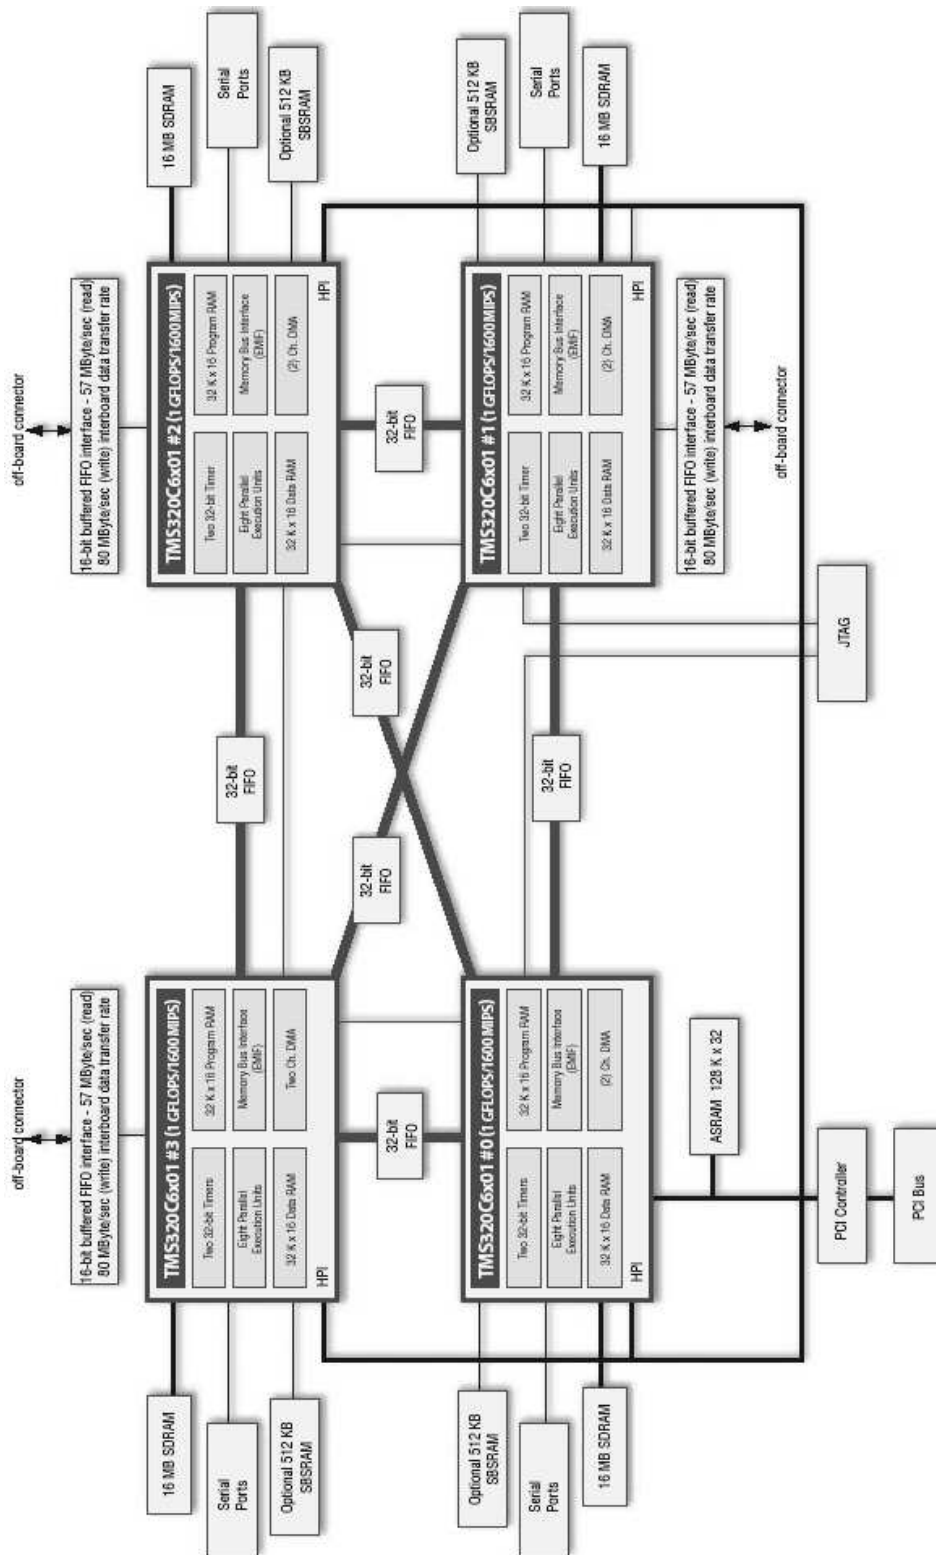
off-board connector

16-bit buffered FIFO interface - 57 MByte/sec (read)
80 MByte/sec (write) interboard data transfer rate

16 MB SDRAM

Serial Ports

Optional 512 KB SBSRAM

TMS320C6x01 #2 (1 GFLOPS/1600 MIPS)

Two 32-bit Timer

32 K x 16 Program RAM

Eight Parallel Execution Units

Memory Bus Interface (EMIF)

32 K x 16 Data RAM

(2) Ch. DMA

HPI

Optional 512 KB SBSRAM

Serial Ports

16 MB SDRAM

TMS320C6x01 #1 (1 GFLOPS/1600 MIPS)

Two 32-bit Timer

32 K x 16 Program RAM

Eight Parallel Execution Units

Memory Bus Interface (EMIF)

32 K x 16 Data RAM

(2) Ch. DMA

HPI

16-bit buffered FIFO interface - 57 MByte/sec (read)
80 MByte/sec (write) interboard data transfer rate

off-board connector

32-bit FIFO

32-bit FIFO

32-bit FIFO

32-bit FIFO

32-bit FIFO

32-bit FIFO

JTAG

off-board connector

16-bit buffered FIFO interface - 57 MByte/sec (read)
80 MByte/sec (write) interboard data transfer rate

TMS320C6x01 #3 (1 GFLOPS/1600 MIPS)

Two 32-bit Timers

32 K x 16 Program RAM

Eight Parallel Execution Units

Memory Bus Interface (EMIF)

32 K x 16 Data RAM

Two Ch. DMA

HPI

TMS320C6x01 #0 (1 GFLOPS/1600 MIPS)

Two 32-bit Timers

32 K x 16 Program RAM

Eight Parallel Execution Units

Memory Bus Interface (EMIF)

32 K x 16 Data RAM

(2) Ch. DMA

HPI

ASRAM 128 K x 32

PCI Controller

PCI Bus

16 MB SDRAM

Serial Ports

Optional 512 KB SBSRAM

Optional 512 KB SBSRAM

Serial Ports

16 MB SDRAM